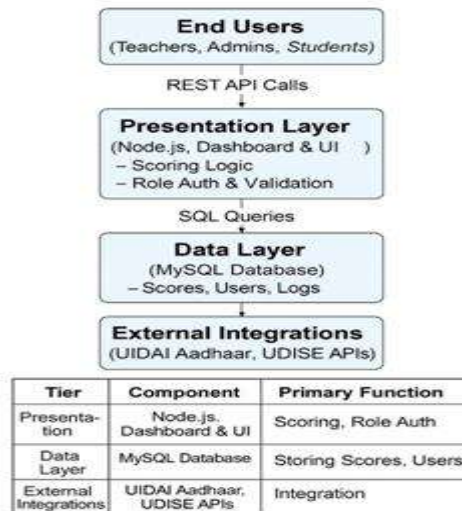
End Users
(Teachers, Admins, Students)

REST API Calls

Presentation Layer
(Node.js, Dashboard & UI )
– Scoring Logic
– Role Auth & Validation

SQL Queries

Data Layer
(MySQL Database)
– Scores, Users, Logs

External Integrations
(UIDAI Aadhaar, UDISE APIs)

| Tier | Component | Primary Function |
|---|---|---|
| Presentation | Node.js. Dashboard & UI | Scoring, Role Auth |
| Data Layer | MySQL Database | Storing Scores, Users |
| External Integrations | UIDAI Aadhaar, UDISE APIs | Integration |